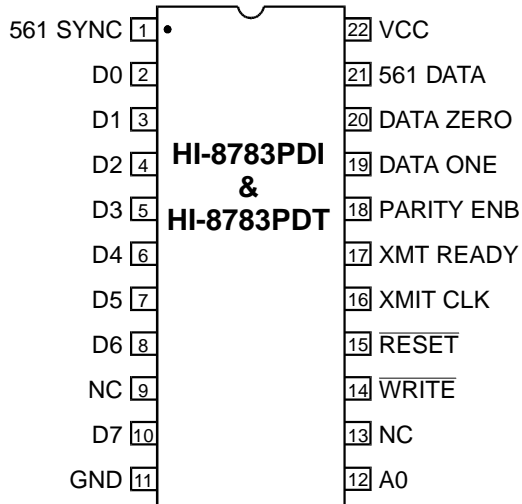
561 SYNC 1
D0 2
D1 3
D2 4
D3 5
D4 6
D5 7
D6 8
NC 9
D7 10
GND 11

HI-8783PDI
&
HI-8783PDT

22 VCC
21 561 DATA
20 DATA ZERO
19 DATA ONE
18 PARITY ENB
17 XMT READY
16 XMIT CLK
15 $\overline{\text{RESET}}$
14 $\overline{\text{WRITE}}$
13 NC
12 A0